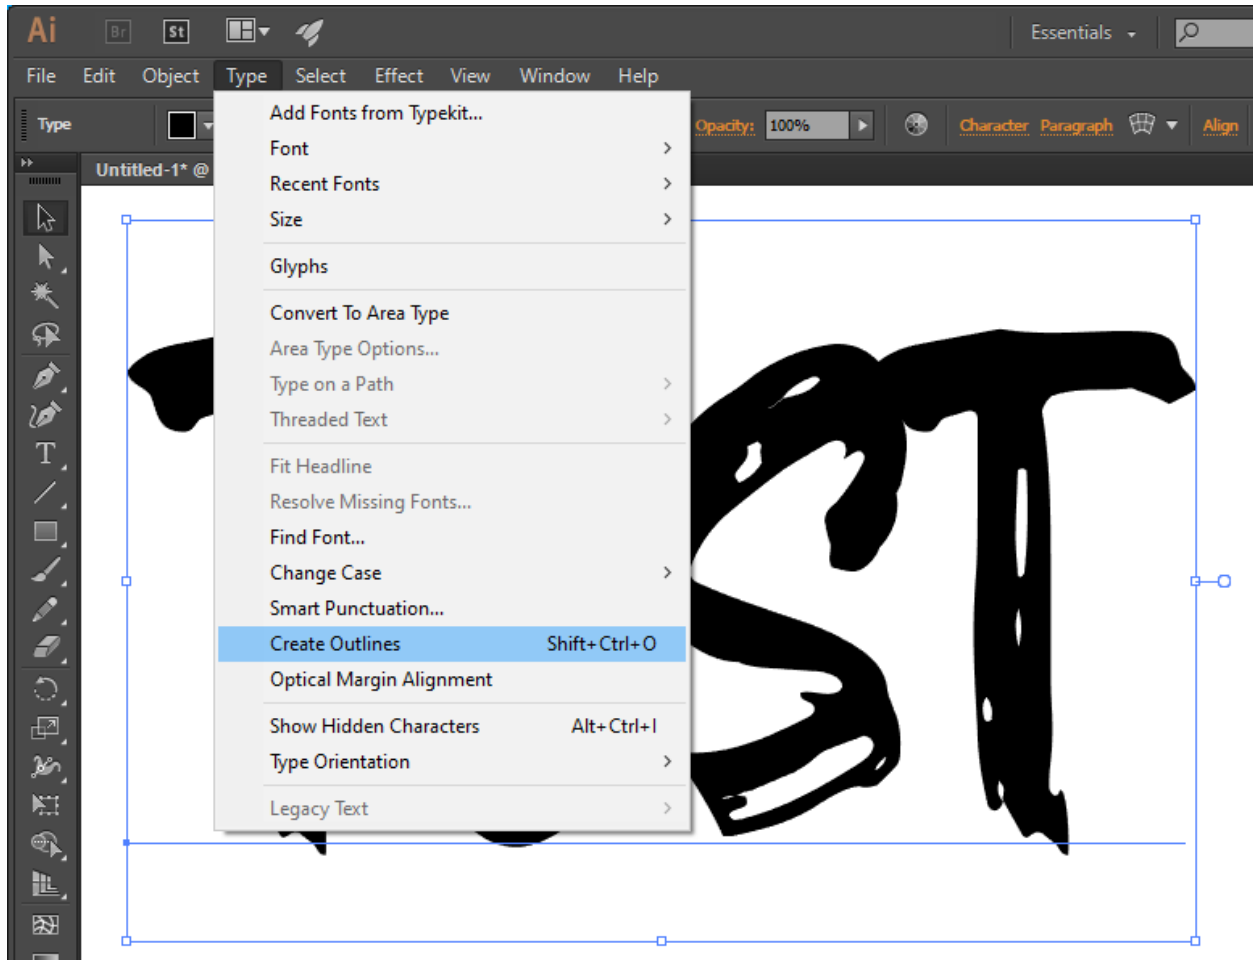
Ai Br St Essentials

File Edit Object Type Select Effect View Window Help

Type

Opacity: 100%

Character Paragraph

Align

Untitled-1* @

Add Fonts from Typekit...
Font
Recent Fonts
Size

Glyphs

Convert To Area Type
Area Type Options...
Type on a Path
Threaded Text

Fit Headline
Resolve Missing Fonts...
Find Font...
Change Case
Smart Punctuation...
Create Outlines Shift+Ctrl+O
Optical Margin Alignment

Show Hidden Characters Alt+Ctrl+I
Type Orientation

Legacy Text